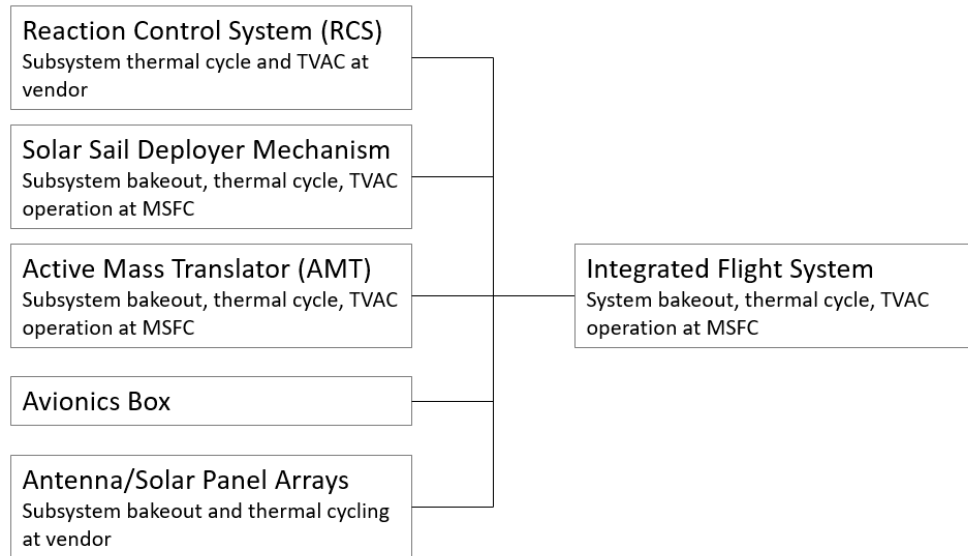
Reaction Control System (RCS)
Subsystem thermal cycle and TVAC at vendor

Solar Sail Deployer Mechanism
Subsystem bakeout, thermal cycle, TVAC operation at MSFC

Active Mass Translator (AMT)
Subsystem bakeout, thermal cycle, TVAC operation at MSFC

Avionics Box

Antenna/Solar Panel Arrays
Subsystem bakeout and thermal cycling at vendor

Integrated Flight System
System bakeout, thermal cycle, TVAC operation at MSFC